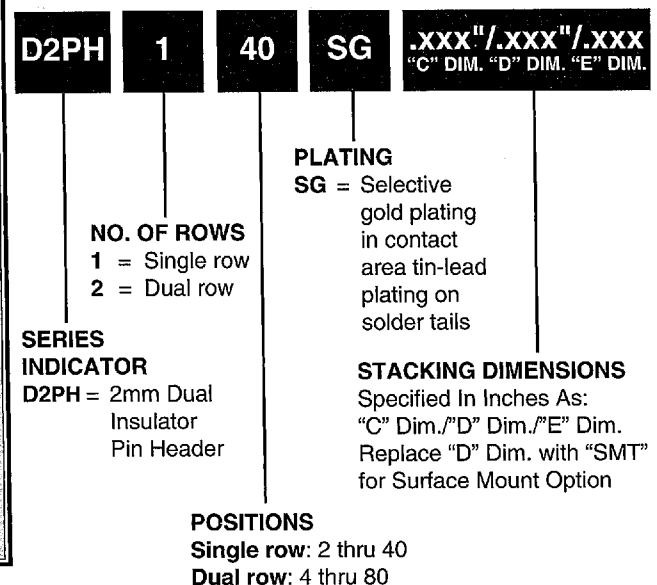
D2PH 1 40 SG .xxx"/.xxx"/.xxx
"C" DIM. "D" DIM. "E" DIM.

PLATING
SG = Selective gold plating in contact area tin-lead plating on solder tails

NO. OF ROWS
1 = Single row
2 = Dual row

SERIES INDICATOR
D2PH = 2mm Dual Insulator Pin Header

STACKING DIMENSIONS
Specified In Inches As: "C" Dim./"D" Dim./"E" Dim. Replace "D" Dim. with "SMT" for Surface Mount Option

POSITIONS
Single row: 2 thru 40
Dual row: 4 thru 80